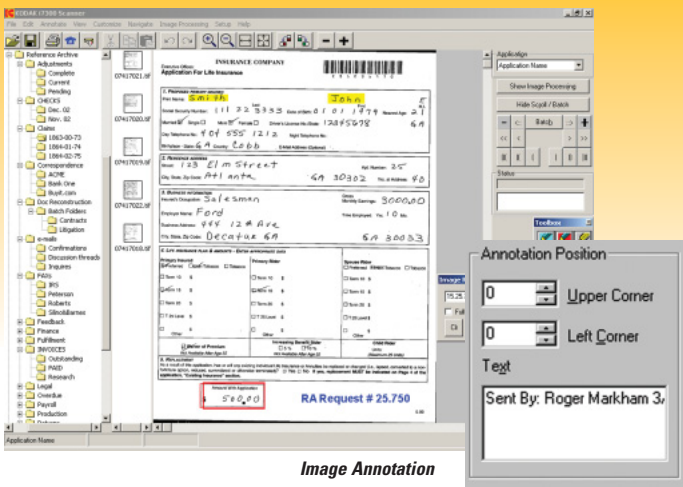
KODAK i7300 Scanner

File Edit Annotation View Customize Navigate Image Processing Setup Help

Reference Archive
Adjustments
Complete
Current
Pending
CHECKS
Dec. 02
Nov. 02
Claims
1863-00-73
1864-01-74
1864-02-75
Correspondence
ACME
Bank One
Buylt.com
Doc Reconstruction
Batch Folders
Contracts
Litigation
e-mails
Confirmations
Discussion threads
Inquires
FAXs
IRS
Peterson
Roberts
SilmoldIames
Feedback
Finance
Fulfillment
INVOICES
Outstanding
PAID
Research
Legal
Overdue
Payroll
Production

07417021.tif
07417020.tif
07417019.tif
07417022.tif
07417018.tif

INSURANCE COMPANY
Application For Life Insurance

1. PROPOSED INSURED
First Name Smith John E
Social Security Number 111 22 3333 Date of Birth 01 01 1979
Married Single Male Female Driver's License No./State 12345678 GA
City Telephone No. 404 555 1212 Night Telephone No.
Birthplace -State GA County Cobb E-Mail Address (Optional)

2. RESIDENCE ADDRESS
Street 123 Elm Street Apt. Number 25
City, State, Zip Code Atlanta GA 30302 Yrs. at Address 40

3. BUSINESS INFORMATION
Insured's Occupation Salesman Gross Monthly Earnings 3000.00
Employer Name Ford Time Employed Yrs. 10 Mo.
Business Address 444 12th Ave
City, State, Zip Code Decatur GA GA 30033

4. LIFE INSURANCE PLAN & AMOUNTS - ENTER APPROPRIATE DATA

Primary Insured
Primary Rider
Spouse Rider
Child Rider
Waiver of Premium
Increasing Benefit Rider

5. REPLACEMENT

Amount of th Application
$ 500.00

RA Request # 25.750

Application Name

Applications
Application Name
Show Image Processing
Hide Scroll / Batch
Batch
Status
Toolbox

Annotation Position
0 Upper Corner
0 Left Corner
Text
Sent By: Roger Markham 3/

Image Annotation